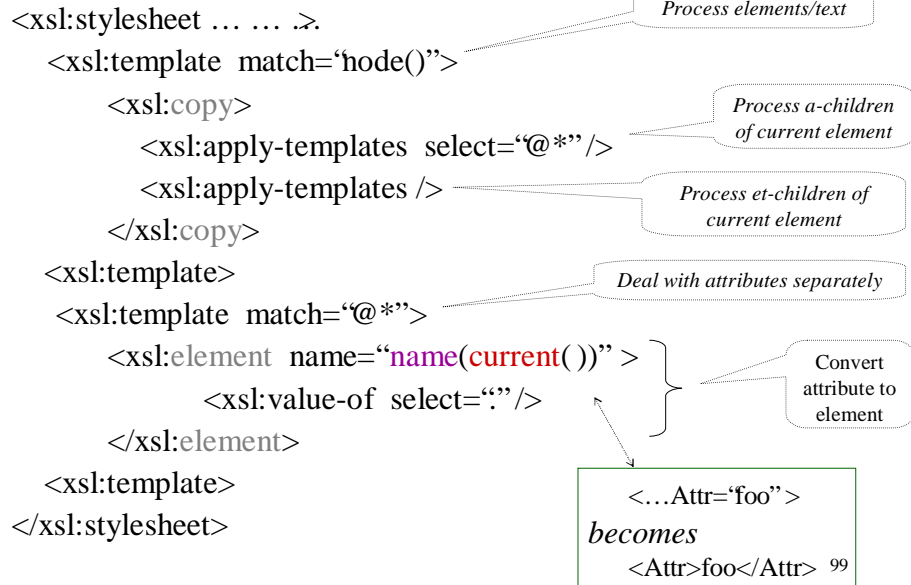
<xsl:stylesheet … … ..>.

Process elements/text

<xsl:template match="hode()">

<xsl:copy>

Process a-children of current element

<xsl:apply-templates select="@*"/>

<xsl:apply-templates />

Process et-children of current element

</xsl:copy>

<xsl:template>

Deal with attributes separately

<xsl:template match="@*">

<xsl:element name="name(current( ))" >

<xsl:value-of select="."/>

Convert attribute to element

</xsl:element>

<xsl:template>

</xsl:stylesheet>

<…Attr="foo">
*becomes*
<Attr>foo</Attr>

99